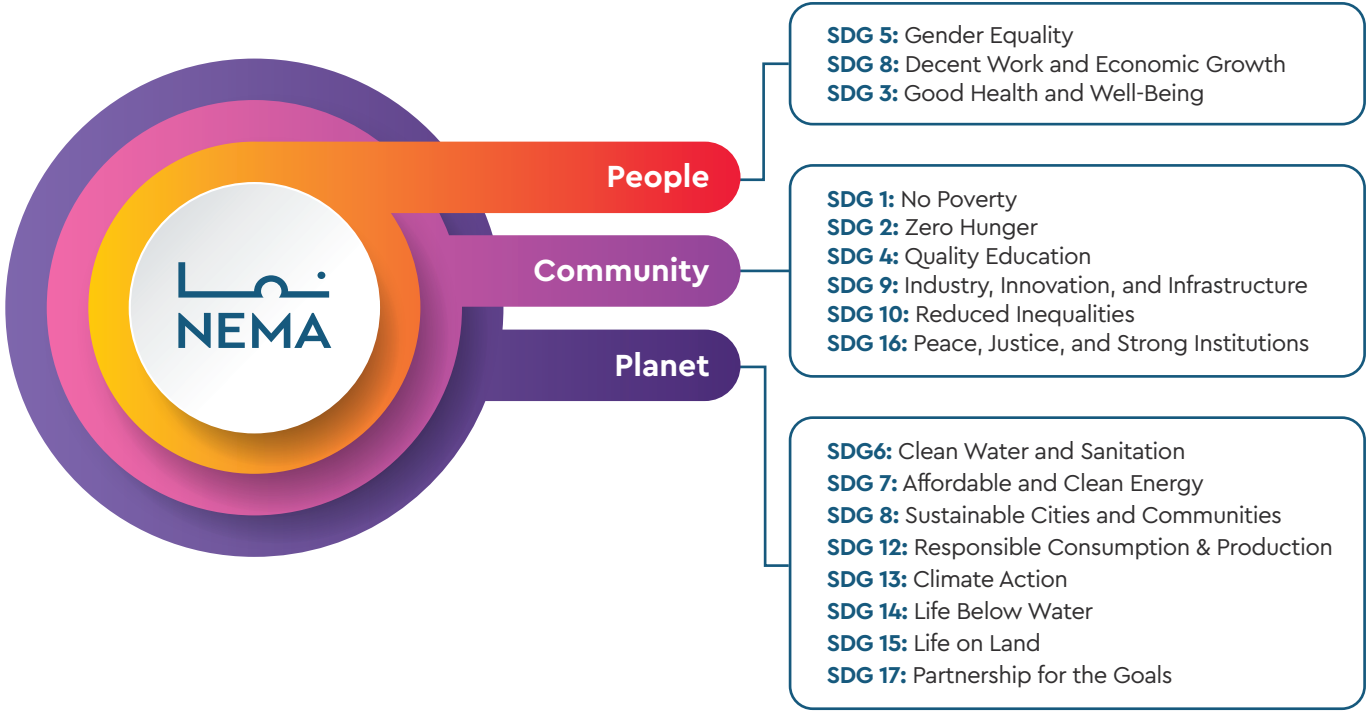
نما
NEMA

People

Community

Planet

**SDG 5:** Gender Equality
**SDG 8:** Decent Work and Economic Growth
**SDG 3:** Good Health and Well-Being

**SDG 1:** No Poverty
**SDG 2:** Zero Hunger
**SDG 4:** Quality Education
**SDG 9:** Industry, Innovation, and Infrastructure
**SDG 10:** Reduced Inequalities
**SDG 16:** Peace, Justice, and Strong Institutions

**SDG6:** Clean Water and Sanitation
**SDG 7:** Affordable and Clean Energy
**SDG 8:** Sustainable Cities and Communities
**SDG 12:** Responsible Consumption & Production
**SDG 13:** Climate Action
**SDG 14:** Life Below Water
**SDG 15:** Life on Land
**SDG 17:** Partnership for the Goals